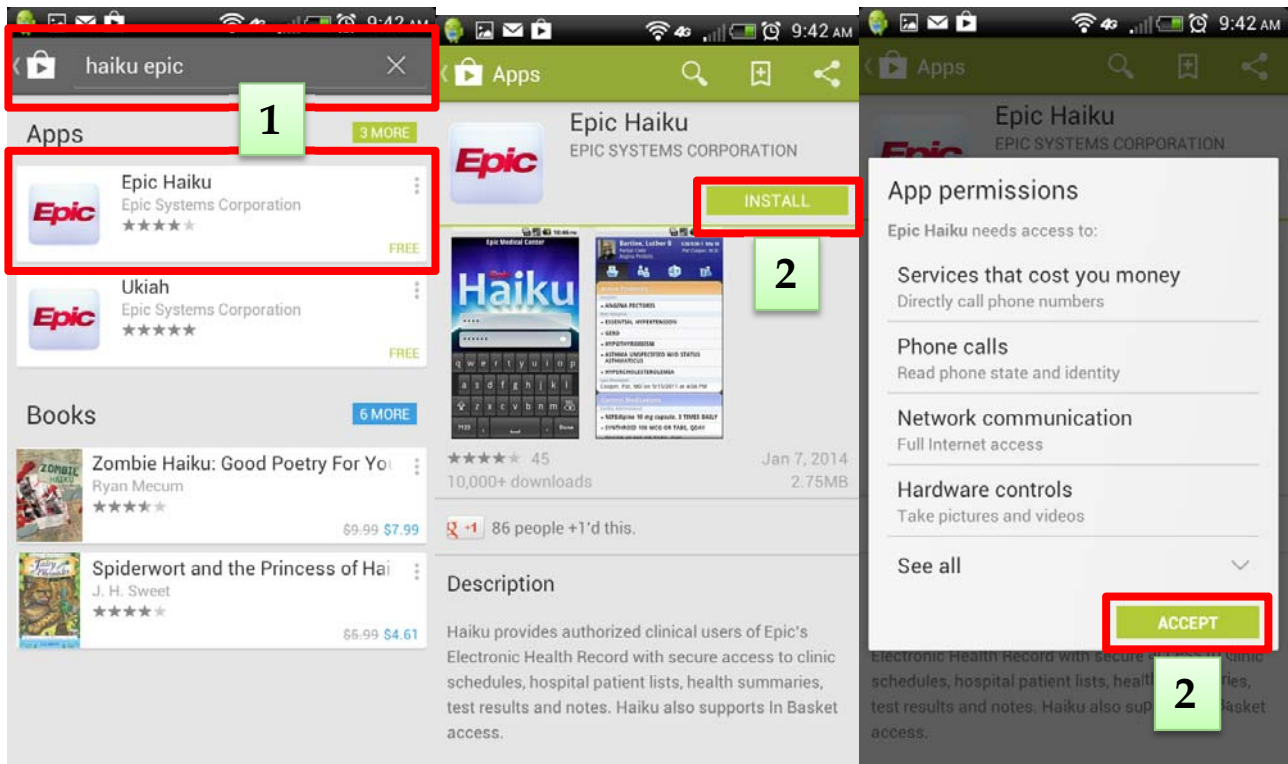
4G 9:42 AM

haiku epic

1

Apps 3 MORE

Epic Haiku
Epic Systems Corporation
★★★★
FREE

Ukiah
Epic Systems Corporation
★★★★★
FREE

Books 6 MORE

Zombie Haiku: Good Poetry For Yo
Ryan Mecum
★★★★
$9.99 $7.99

Spiderwort and the Princess of Hai
J. H. Sweet
★★★★
$5.99 $4.61

4G 9:42 AM

Apps

Epic Haiku
EPIC SYSTEMS CORPORATION

INSTALL

2

Haiku

★★★★ 45
10,000+ downloads
Jan 7, 2014
2.75MB

+1 86 people +1'd this.

Description

Haiku provides authorized clinical users of Epic's Electronic Health Record with secure access to clinic schedules, hospital patient lists, health summaries, test results and notes. Haiku also supports In Basket access.

4G 9:42 AM

Apps

Epic Haiku
EPIC SYSTEMS CORPORATION

App permissions

Epic Haiku needs access to:

Services that cost you money
Directly call phone numbers

Phone calls
Read phone state and identity

Network communication
Full Internet access

Hardware controls
Take pictures and videos

See all

ACCEPT

2

Electronic Health Record with secure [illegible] clinic schedules, hospital patient lists, healt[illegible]ries, test results and notes. Haiku also sup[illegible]asket access.